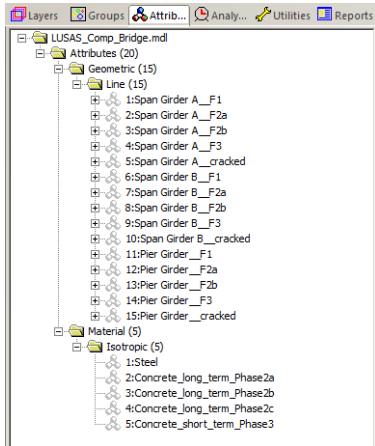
Layers Groups Attrib... Analy... Utilities Reports

LUSAS_Comp_Bridge.mdl
Attributes (20)
Geometric (15)
Line (15)
1:Span Girder A__F1
2:Span Girder A__F2a
3:Span Girder A__F2b
4:Span Girder A__F3
5:Span Girder A__cracked
6:Span Girder B__F1
7:Span Girder B__F2a
8:Span Girder B__F2b
9:Span Girder B__F3
10:Span Girder B__cracked
11:Pier Girder__F1
12:Pier Girder__F2a
13:Pier Girder__F2b
14:Pier Girder__F3
15:Pier Girder__cracked
Material (5)
Isotropic (5)
1:Steel
2:Concrete_long_term_Phase2a
3:Concrete_long_term_Phase2b
4:Concrete_long_term_Phase2c
5:Concrete_short_term_Phase3